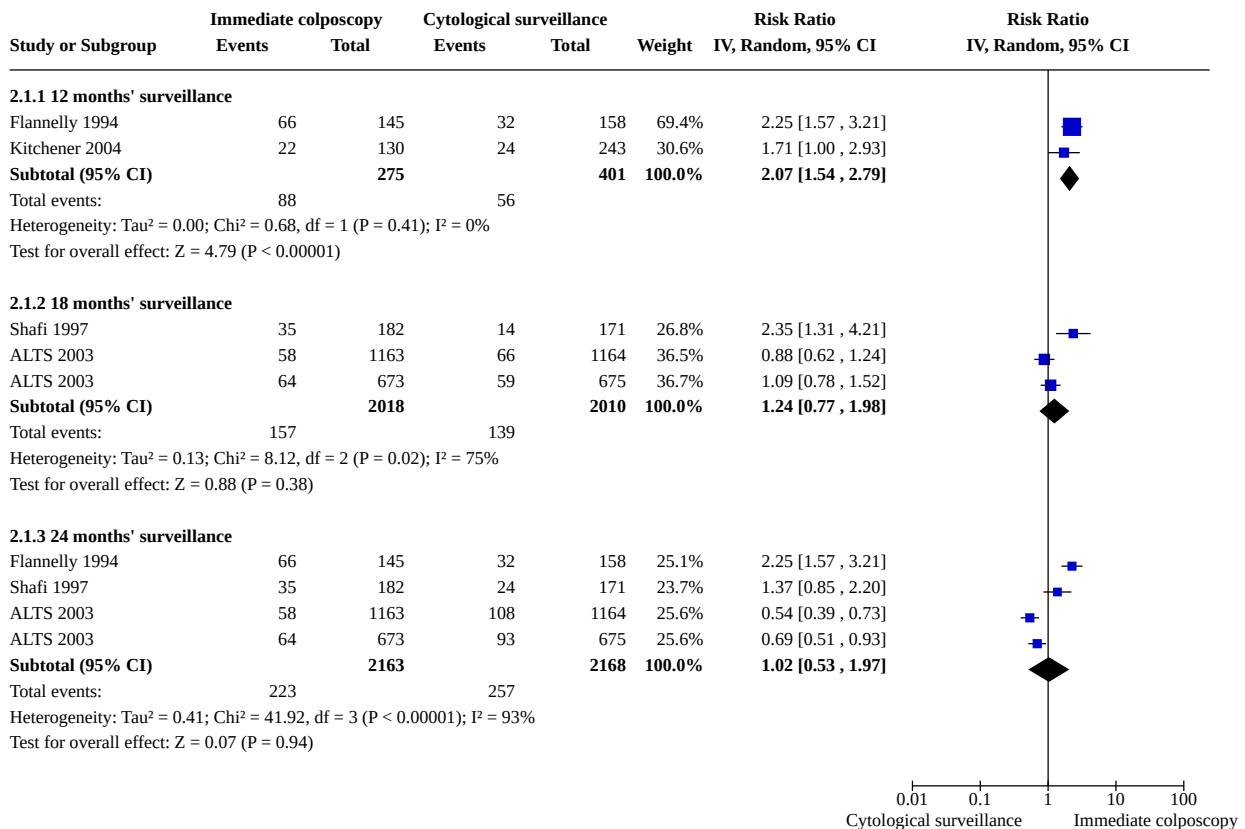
| Study or Subgroup | Immediate colposcopy Events | Immediate colposcopy Total | Cytological surveillance Events | Cytological surveillance Total | Weight | Risk Ratio IV, Random, 95% CI | Risk Ratio IV, Random, 95% CI |
|---|---|---|---|---|---|---|---|
| **2.1.1 12 months' surveillance** | | | | | | | |
| Flannelly 1994 | 66 | 145 | 32 | 158 | 69.4% | 2.25 [1.57 , 3.21] | |
| Kitchener 2004 | 22 | 130 | 24 | 243 | 30.6% | 1.71 [1.00 , 2.93] | |
| **Subtotal (95% CI)** | | **275** | | **401** | **100.0%** | **2.07 [1.54 , 2.79]** | |
| Total events: | 88 | | 56 | | | | |
| Heterogeneity: Tau² = 0.00; Chi² = 0.68, df = 1 (P = 0.41); I² = 0% | | | | | | | |
| Test for overall effect: Z = 4.79 (P < 0.00001) | | | | | | | |
| **2.1.2 18 months' surveillance** | | | | | | | |
| Shafi 1997 | 35 | 182 | 14 | 171 | 26.8% | 2.35 [1.31 , 4.21] | |
| ALTS 2003 | 58 | 1163 | 66 | 1164 | 36.5% | 0.88 [0.62 , 1.24] | |
| ALTS 2003 | 64 | 673 | 59 | 675 | 36.7% | 1.09 [0.78 , 1.52] | |
| **Subtotal (95% CI)** | | **2018** | | **2010** | **100.0%** | **1.24 [0.77 , 1.98]** | |
| Total events: | 157 | | 139 | | | | |
| Heterogeneity: Tau² = 0.13; Chi² = 8.12, df = 2 (P = 0.02); I² = 75% | | | | | | | |
| Test for overall effect: Z = 0.88 (P = 0.38) | | | | | | | |
| **2.1.3 24 months' surveillance** | | | | | | | |
| Flannelly 1994 | 66 | 145 | 32 | 158 | 25.1% | 2.25 [1.57 , 3.21] | |
| Shafi 1997 | 35 | 182 | 24 | 171 | 23.7% | 1.37 [0.85 , 2.20] | |
| ALTS 2003 | 58 | 1163 | 108 | 1164 | 25.6% | 0.54 [0.39 , 0.73] | |
| ALTS 2003 | 64 | 673 | 93 | 675 | 25.6% | 0.69 [0.51 , 0.93] | |
| **Subtotal (95% CI)** | | **2163** | | **2168** | **100.0%** | **1.02 [0.53 , 1.97]** | |
| Total events: | 223 | | 257 | | | | |
| Heterogeneity: Tau² = 0.41; Chi² = 41.92, df = 3 (P < 0.00001); I² = 93% | | | | | | | |
| Test for overall effect: Z = 0.07 (P = 0.94) | | | | | | | |

0.01 0.1 1 10 100
Cytological surveillance Immediate colposcopy